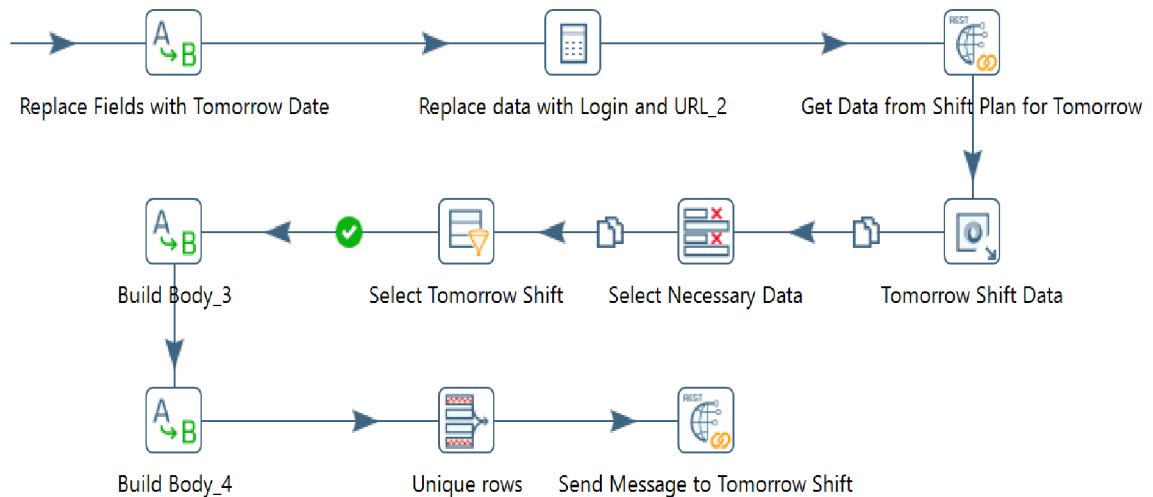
Replace Fields with Tomorrow Date
Replace data with Login and URL_2
Get Data from Shift Plan for Tomorrow
Build Body_3
Select Tomorrow Shift
Select Necessary Data
Tomorrow Shift Data
Build Body_4
Unique rows
Send Message to Tomorrow Shift